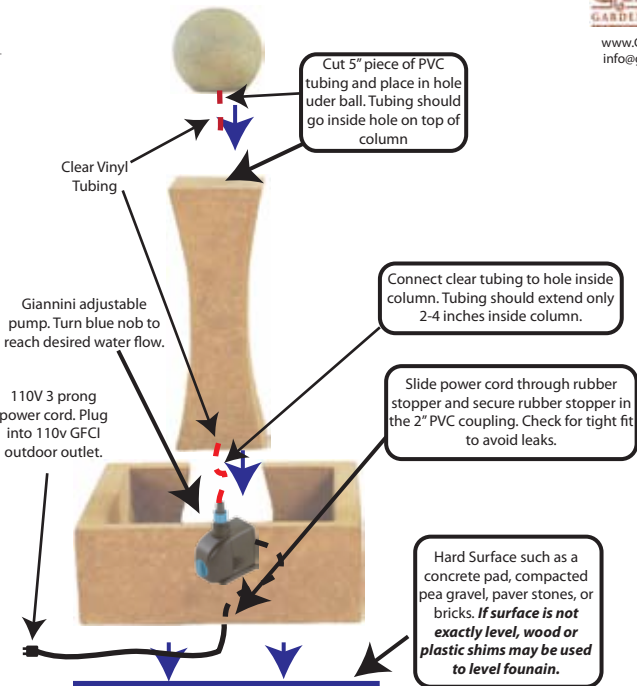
GARDE

www.G
info@g

Cut 5" piece of PVC tubing and place in hole uder ball. Tubing should go inside hole on top of column

Clear Vinyl Tubing

Connect clear tubing to hole inside column. Tubing should extend only 2-4 inches inside column.

Giannini adjustable pump. Turn blue nob to reach desired water flow.

Slide power cord through rubber stopper and secure rubber stopper in the 2" PVC coupling. Check for tight fit to avoid leaks.

110V 3 prong power cord. Plug into 110v GFCI outdoor outlet.

Hard Surface such as a concrete pad, compacted pea gravel, paver stones, or bricks. ***If surface is not exactly level, wood or plastic shims may be used to level founain.***